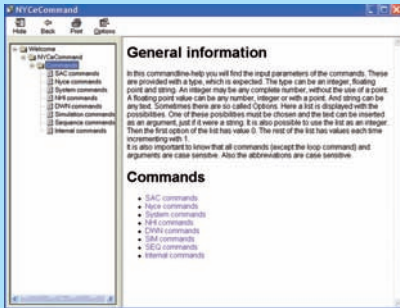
NYCeCommand

Hide Back Print Options

Welcome
NYCeCommand
Commands
SAC commands
Nyce commands
System commands
NHI commands
DWN commands
Simulation commands
Sequence commands
Internal commands

General information

In this commandline-help you will find the input parameters of the commands. These are provided with a type, which is expected. The type can be an integer, floating point and string. An integer may be any complete number, without the use of a point. A floating point value can be any number, integer or with a point. And string can be any text. Sometimes there are so called Options. Here a list is displayed with the possibilities. One of these possibilities must be chosen and the text can be inserted as an argument, just if it were a string. It is also possible to use the list as an integer. Then the first option of the list has value 0. The rest of the list has values each time incrementing with 1.
It is also important to know that all commands (except the loop command) and arguments are case sensitive. Also the abbreviations are case sensitive.

Commands

SAC commands
Nyce commands
System commands
NHI commands
DWN commands
SIM commands
SEQ commands
Internal commands